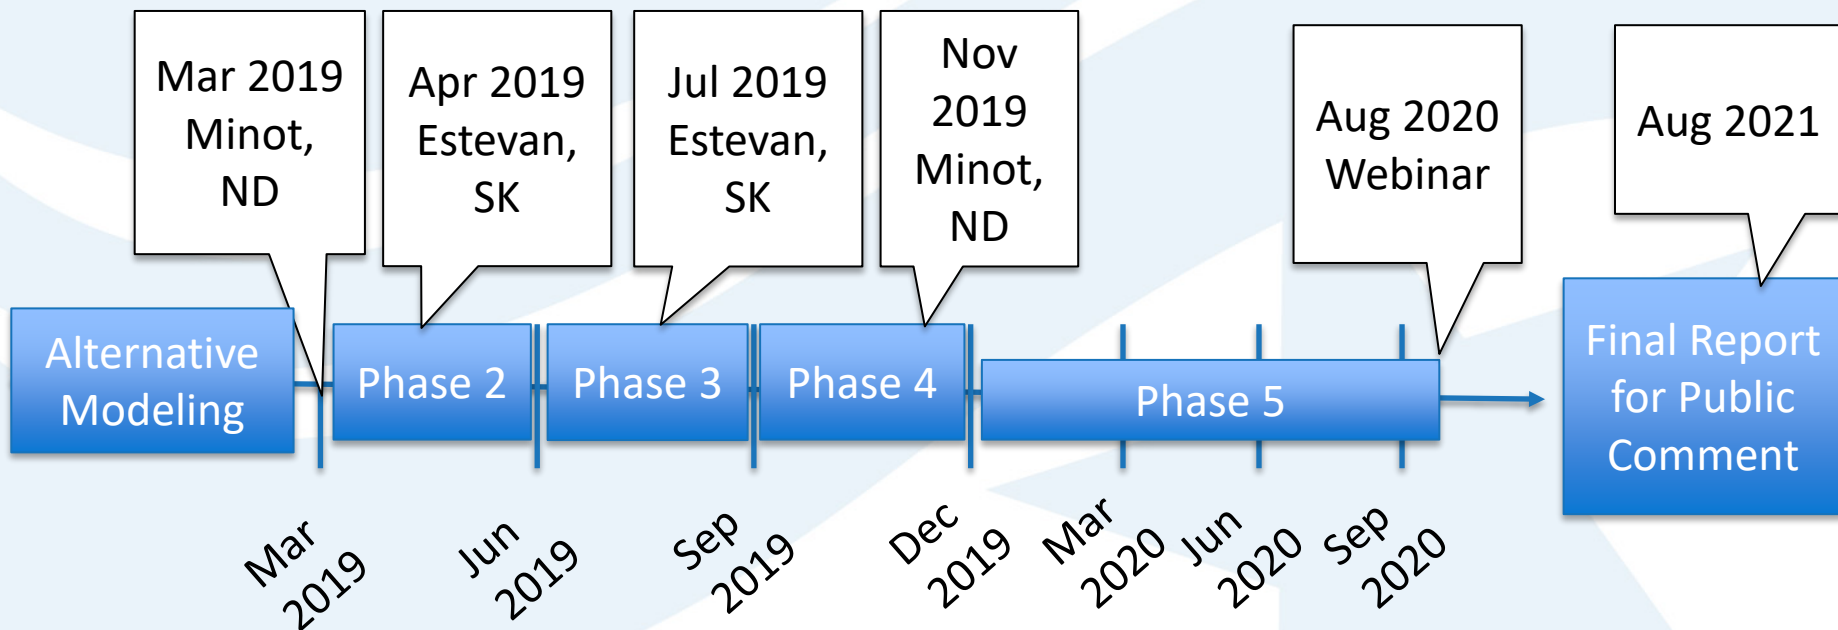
Mar 2019 Minot, ND

Apr 2019 Estevan, SK

Jul 2019 Estevan, SK

Nov 2019 Minot, ND

Aug 2020 Webinar

Aug 2021

Alternative Modeling

Phase 2

Phase 3

Phase 4

Phase 5

Final Report for Public Comment

Mar 2019

Jun 2019

Sep 2019

Dec 2019

Mar 2020

Jun 2020

Sep 2020